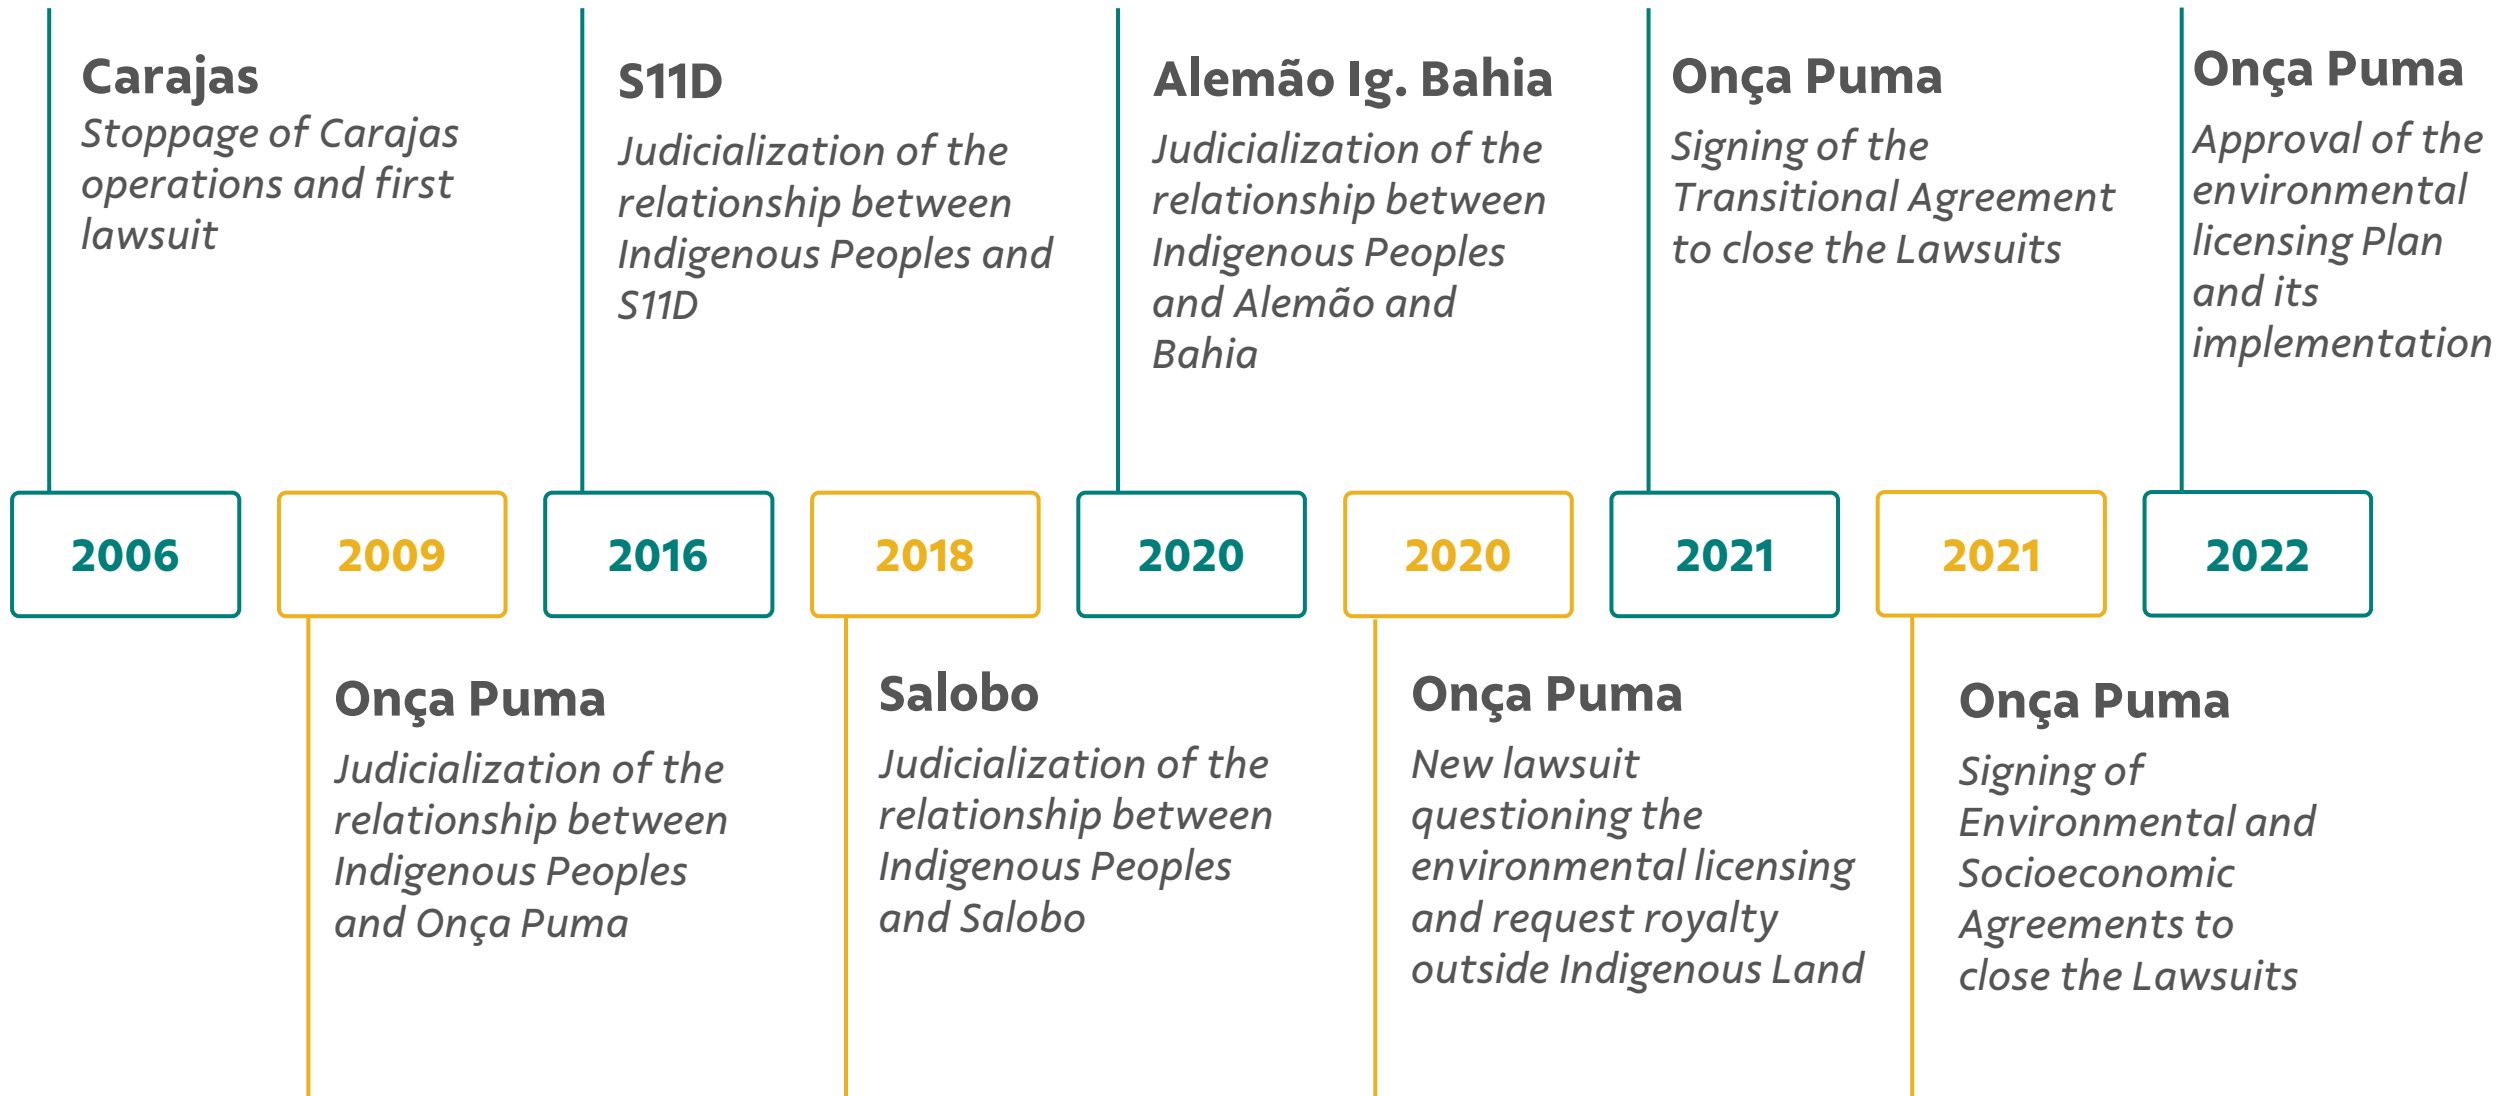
Carajas
Stoppage of Carajas operations and first lawsuit

S11D
Judicialization of the relationship between Indigenous Peoples and S11D

Alemão Ig. Bahia
Judicialization of the relationship between Indigenous Peoples and Alemão and Bahia

Onça Puma
Signing of the Transitional Agreement to close the Lawsuits

Onça Puma
Approval of the environmental licensing Plan and its implementation

2006

2009

2016

2018

2020

2020

2021

2021

2022

Onça Puma
Judicialization of the relationship between Indigenous Peoples and Onça Puma

Salobo
Judicialization of the relationship between Indigenous Peoples and Salobo

Onça Puma
New lawsuit questioning the environmental licensing and request royalty outside Indigenous Land

Onça Puma
Signing of Environmental and Socioeconomic Agreements to close the Lawsuits